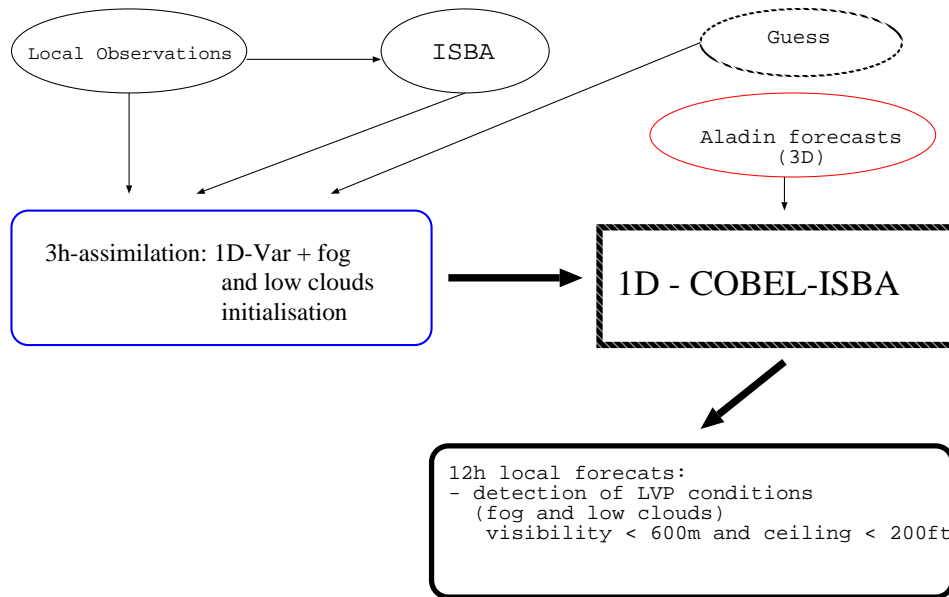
Local Observations

ISBA

Guess

Aladin forecasts (3D)

3h-assimilation: 1D-Var + fog and low clouds initialisation

1D - COBEL-ISBA

12h local forecats:
- detection of LVP conditions
(fog and low clouds)
visibility < 600m and ceiling < 200ft